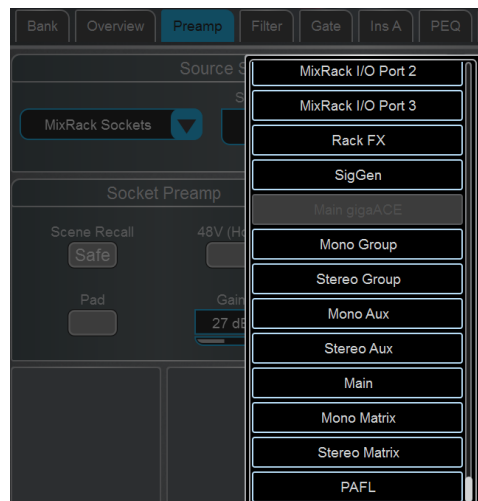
Bank
Overview
Preamp
Filter
Gate
Ins A
PEQ

Source S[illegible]
S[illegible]
MixRack Sockets

Socket Preamp
Scene Recall
Safe
48V (Ho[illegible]
Pad
Gai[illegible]
27 dB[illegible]

MixRack I/O Port 2
MixRack I/O Port 3
Rack FX
SigGen
Main gigaACE
Mono Group
Stereo Group
Mono Aux
Stereo Aux
Main
Mono Matrix
Stereo Matrix
PAFL